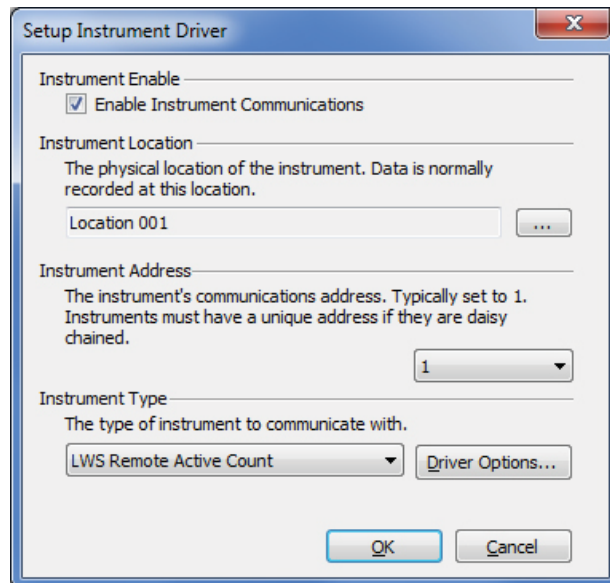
Setup Instrument Driver

Instrument Enable

Enable Instrument Communications

Instrument Location

The physical location of the instrument. Data is normally recorded at this location.

Location 001

...

Instrument Address

The instrument's communications address. Typically set to 1. Instruments must have a unique address if they are daisy chained.

1

Instrument Type

The type of instrument to communicate with.

LWS Remote Active Count

Driver Options...

OK

Cancel